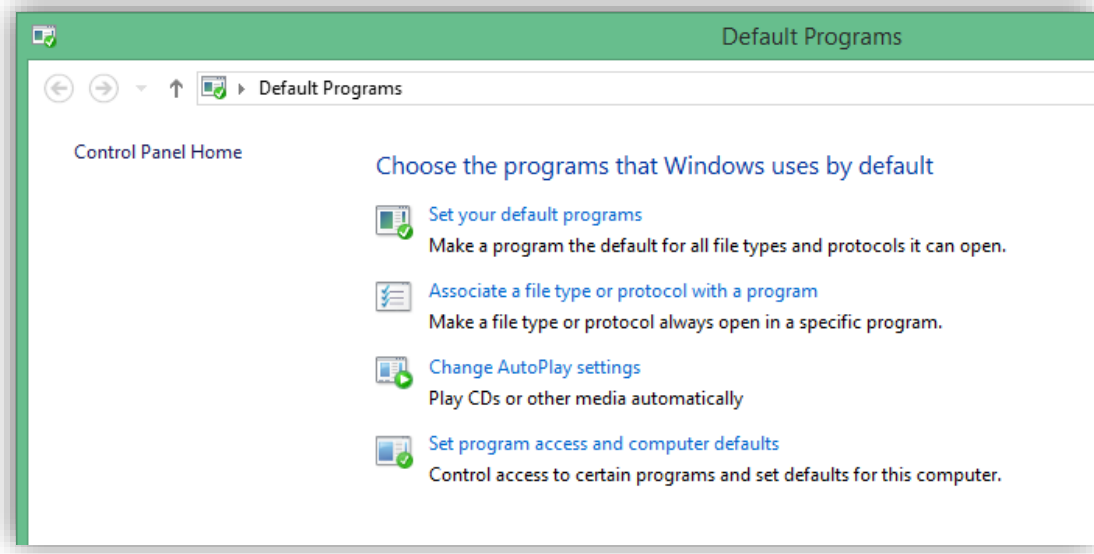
Default Programs

Default Programs

Control Panel Home

Choose the programs that Windows uses by default

Set your default programs
Make a program the default for all file types and protocols it can open.

Associate a file type or protocol with a program
Make a file type or protocol always open in a specific program.

Change AutoPlay settings
Play CDs or other media automatically

Set program access and computer defaults
Control access to certain programs and set defaults for this computer.